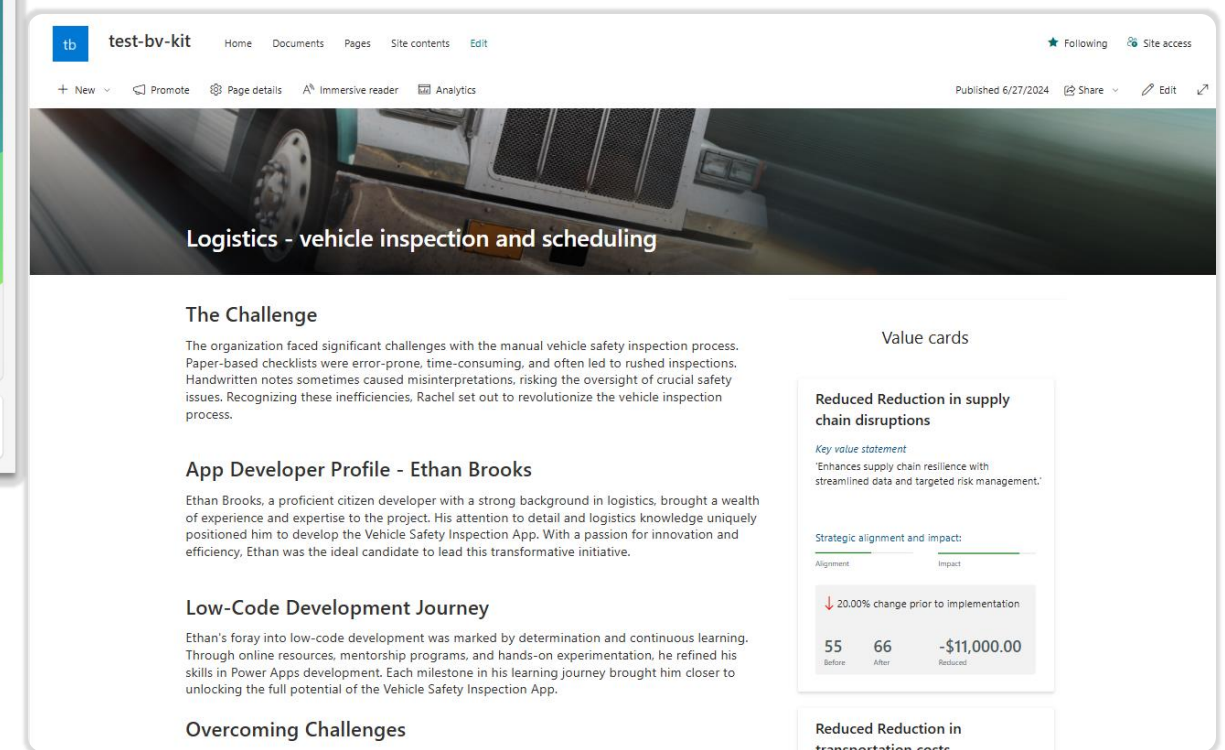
tb test-bv-kit Home Documents Pages Site contents Edit

Following Site access

+ New Promote Page details Immersive reader Analytics

Published 6/27/2024 Share Edit

Logistics - vehicle inspection and scheduling

The Challenge

The organization faced significant challenges with the manual vehicle safety inspection process. Paper-based checklists were error-prone, time-consuming, and often led to rushed inspections. Handwritten notes sometimes caused misinterpretations, risking the oversight of crucial safety issues. Recognizing these inefficiencies, Rachel set out to revolutionize the vehicle inspection process.

App Developer Profile - Ethan Brooks

Ethan Brooks, a proficient citizen developer with a strong background in logistics, brought a wealth of experience and expertise to the project. His attention to detail and logistics knowledge uniquely positioned him to develop the Vehicle Safety Inspection App. With a passion for innovation and efficiency, Ethan was the ideal candidate to lead this transformative initiative.

Low-Code Development Journey

Ethan's foray into low-code development was marked by determination and continuous learning. Through online resources, mentorship programs, and hands-on experimentation, he refined his skills in Power Apps development. Each milestone in his learning journey brought him closer to unlocking the full potential of the Vehicle Safety Inspection App.

Overcoming Challenges

Value cards

Reduced Reduction in supply chain disruptions

Key value statement

'Enhances supply chain resilience with streamlined data and targeted risk management.'

Strategic alignment and impact:

Alignment

Impact

20.00% change prior to implementation

55 Before

66 After

-$11,000.00 Reduced

Reduced Reduction in transportation costs